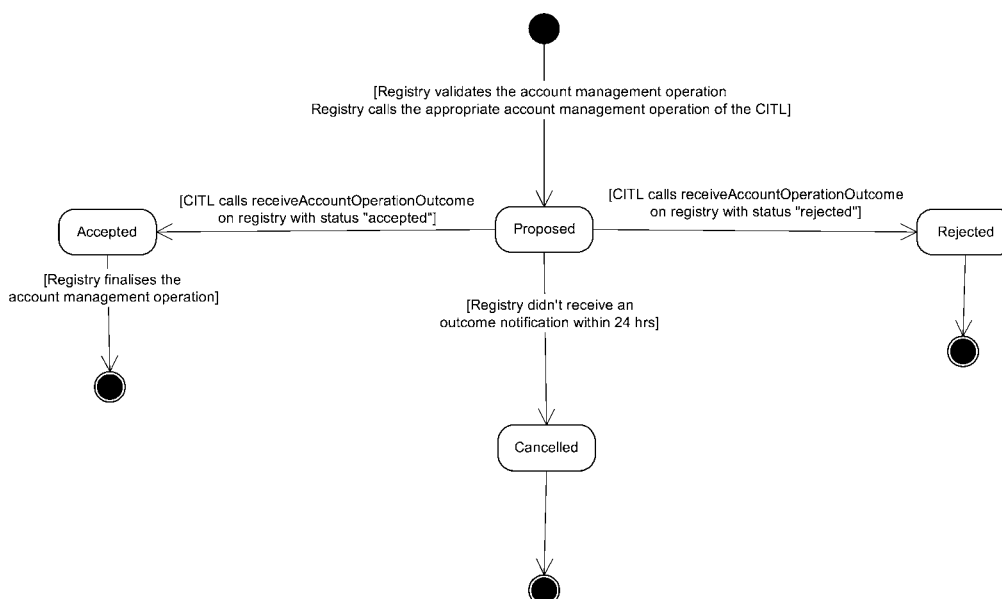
[Registry validates the account management operation
Registry calls the appropriate account management operation of the CITL]

[CITL calls receiveAccountOperationOutcome
on registry with status "accepted"]

Accepted

Proposed

[CITL calls receiveAccountOperationOutcome
on registry with status "rejected"]

Rejected

[Registry finalises the
account management operation]

[Registry didn't receive an
outcome notification within 24 hrs]

Cancelled